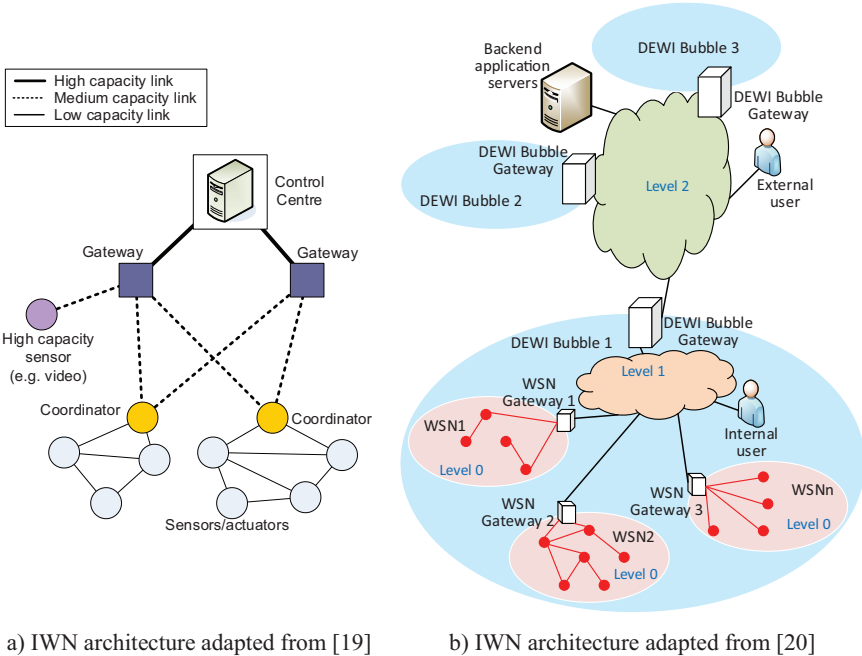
High capacity link
Medium capacity link
Low capacity link

Control Centre

Gateway
Gateway

High capacity sensor (e.g. video)

Coordinator
Coordinator

Sensors/actuators

a) IWN architecture adapted from [19]

Backend application servers

DEWI Bubble 3

DEWI Bubble Gateway

DEWI Bubble Gateway

DEWI Bubble 2

Level 2

External user

DEWI Bubble Gateway

DEWI Bubble 1

Level 1

WSN Gateway 1

WSN1

Level 0

Internal user

WSN Gateway 3

WSNn

Level 0

WSN Gateway 2

WSN2

Level 0

b) IWN architecture adapted from [20]